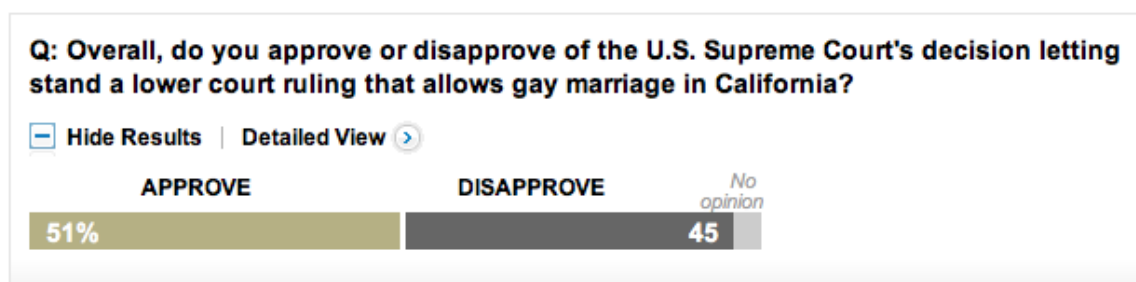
Q: Overall, do you approve or disapprove of the U.S. Supreme Court's decision letting stand a lower court ruling that allows gay marriage in California?

Hide Results | Detailed View

APPROVE

DISAPPROVE

No opinion

51%

45